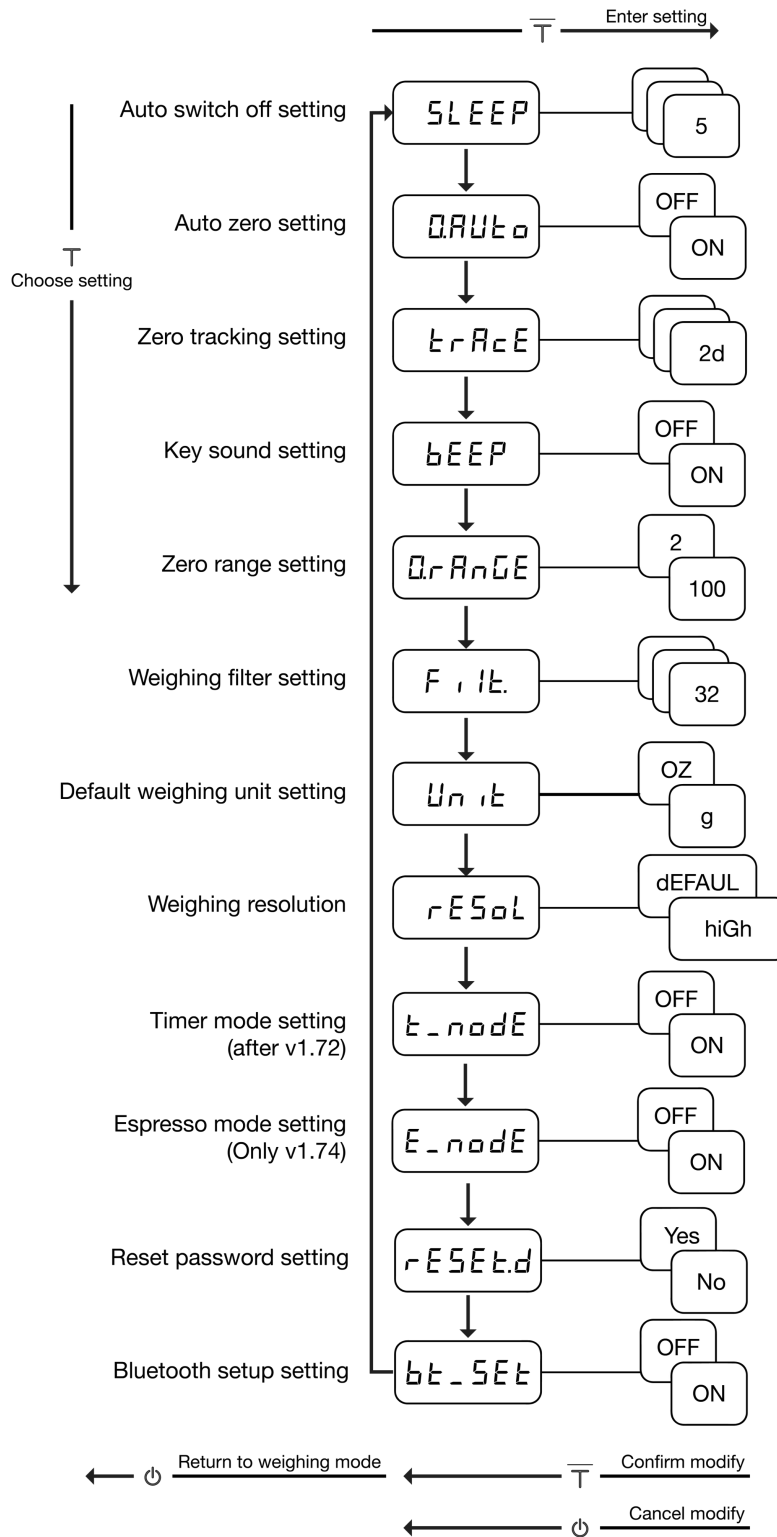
Enter setting

Choose setting

Auto switch off setting
SLEEP
5

Auto zero setting
0.AUto
OFF
ON

Zero tracking setting
trAcE
2d

Key sound setting
bEEP
OFF
ON

Zero range setting
0.rAnGE
2
100

Weighing filter setting
FiLt.
32

Default weighing unit setting
Unit
OZ
g

Weighing resolution
rESoL
dEFAUL
hiGh

Timer mode setting (after v1.72)
t_nodE
OFF
ON

Espresso mode setting (Only v1.74)
E_nodE
OFF
ON

Reset password setting
rESEt.d
Yes
No

Bluetooth setup setting
bt_SEt
OFF
ON

Return to weighing mode
Confirm modify
Cancel modify